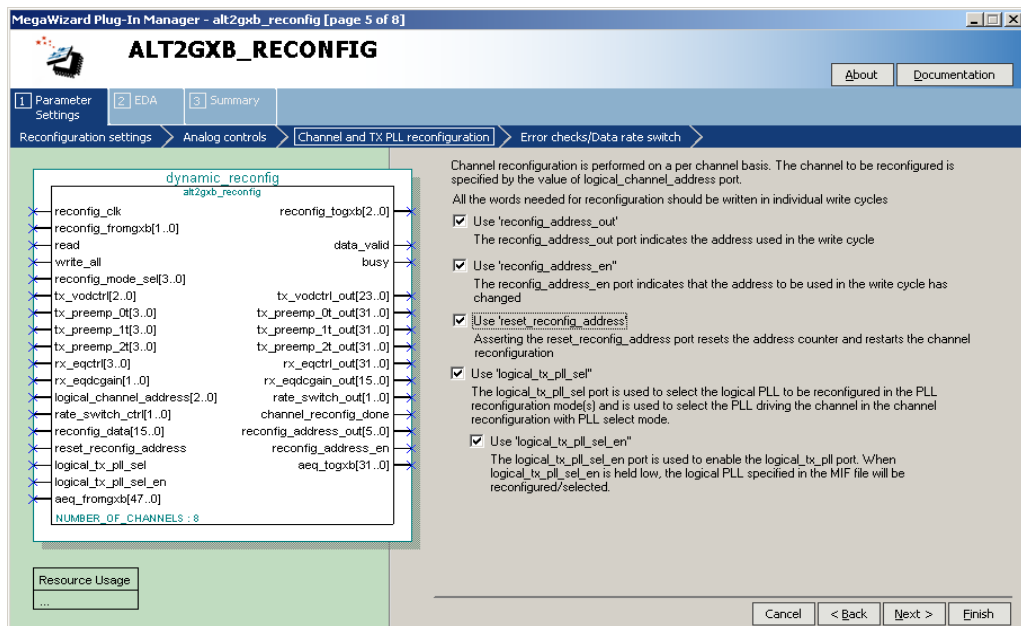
MegaWizard Plug-In Manager - alt2gxb_reconfig [page 5 of 8]

ALT2GXB_RECONFIG

About
Documentation

1 Parameter Settings
2 EDA
3 Summary

Reconfiguration settings
Analog controls
Channel and TX PLL reconfiguration
Error checks/Data rate switch

dynamic_reconfig
alt2gxb_reconfig

reconfig_clk
reconfig_fromgxb[1..0]
read
write_all
reconfig_mode_sel[3..0]
tx_vodctrl[2..0]
tx_preemp_0t[3..0]
tx_preemp_1t[3..0]
tx_preemp_2t[3..0]
rx_eqctrl[3..0]
rx_eqdcgain[1..0]
logical_channel_address[2..0]
rate_switch_ctrl[1..0]
reconfig_data[15..0]
reset_reconfig_address
logical_tx_pll_sel
logical_tx_pll_sel_en
aeq_fromgxb[47..0]
NUMBER_OF_CHANNELS : 8

reconfig_togxb[2..0]
data_valid
busy
tx_vodctrl_out[23..0]
tx_preemp_0t_out[31..0]
tx_preemp_1t_out[31..0]
tx_preemp_2t_out[31..0]
rx_eqctrl_out[31..0]
rx_eqdcgain_out[15..0]
rate_switch_out[1..0]
channel_reconfig_done
reconfig_address_out[5..0]
reconfig_address_en
aeq_togxb[31..0]

Resource Usage
...

Channel reconfiguration is performed on a per channel basis. The channel to be reconfigured is specified by the value of logical_channel_address port.

All the words needed for reconfiguration should be written in individual write cycles

Use 'reconfig_address_out'
The reconfig_address_out port indicates the address used in the write cycle

Use 'reconfig_address_en"
The reconfig_address_en port indicates that the address to be used in the write cycle has changed

Use 'reset_reconfig_address'
Asserting the reset_reconfig_address port resets the address counter and restarts the channel reconfiguration

Use 'logical_tx_pll_sel"
The logical_tx_pll_sel port is used to select the logical PLL to be reconfigured in the PLL reconfiguration mode(s) and is used to select the PLL driving the channel in the channel reconfiguration with PLL select mode.

Use 'logical_tx_pll_sel_en"
The logical_tx_pll_sel_en port is used to enable the logical_tx_pll port. When logical_tx_pll_sel_en is held low, the logical PLL specified in the MIF file will be reconfigured/selected.

Cancel
< Back
Next >
Finish